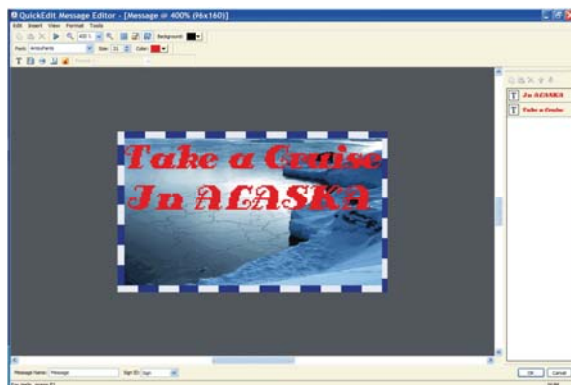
QuickEdit Message Editor - [Message @ 400% (96x160)]

Edit Insert View Format Tools

400 % Background:

Font: ArtcoPants Size: 31 Color:

In ALASKA
Take a Cruise

Take a Cruise
In ALASKA

Message Name: Message Sign ID: Sign

OK Cancel